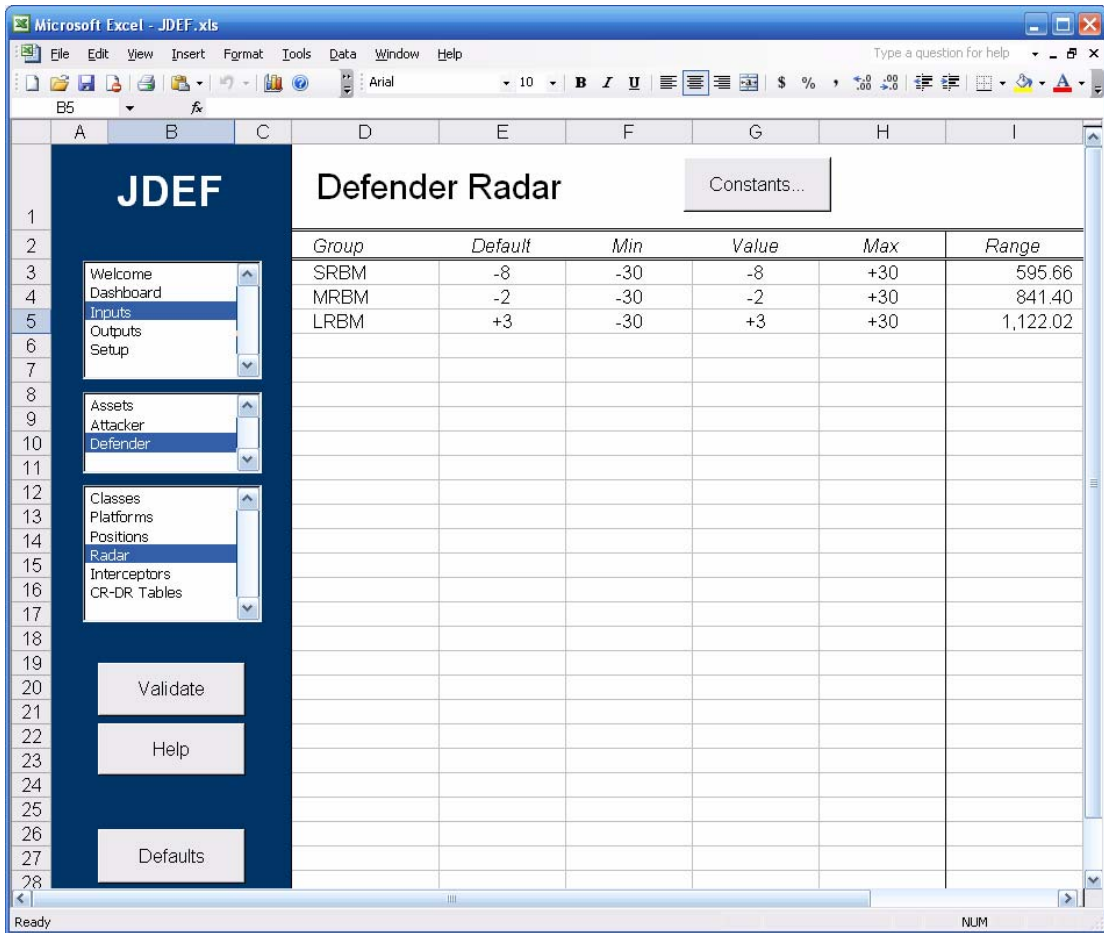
Microsoft Excel - JDEF.xls

File Edit View Insert Format Tools Data Window Help

Type a question for help

Arial 10 B I U $ % ,

B5 $f_x$

A B C D E F G H I

JDEF

Defender Radar

Constants...

Welcome
Dashboard
Inputs
Outputs
Setup

Assets
Attacker
Defender

Classes
Platforms
Positions
Radar
Interceptors
CR-DR Tables

Validate

Help

Defaults

| Group | Default | Min | Value | Max | Range |
|---|---|---|---|---|---|
| SRBM | -8 | -30 | -8 | +30 | 595.66 |
| MRBM | -2 | -30 | -2 | +30 | 841.40 |
| LRBM | +3 | -30 | +3 | +30 | 1,122.02 |

1 2 3 4 5 6 7 8 9 10 11 12 13 14 15 16 17 18 19 20 21 22 23 24 25 26 27 28

Ready

NUM